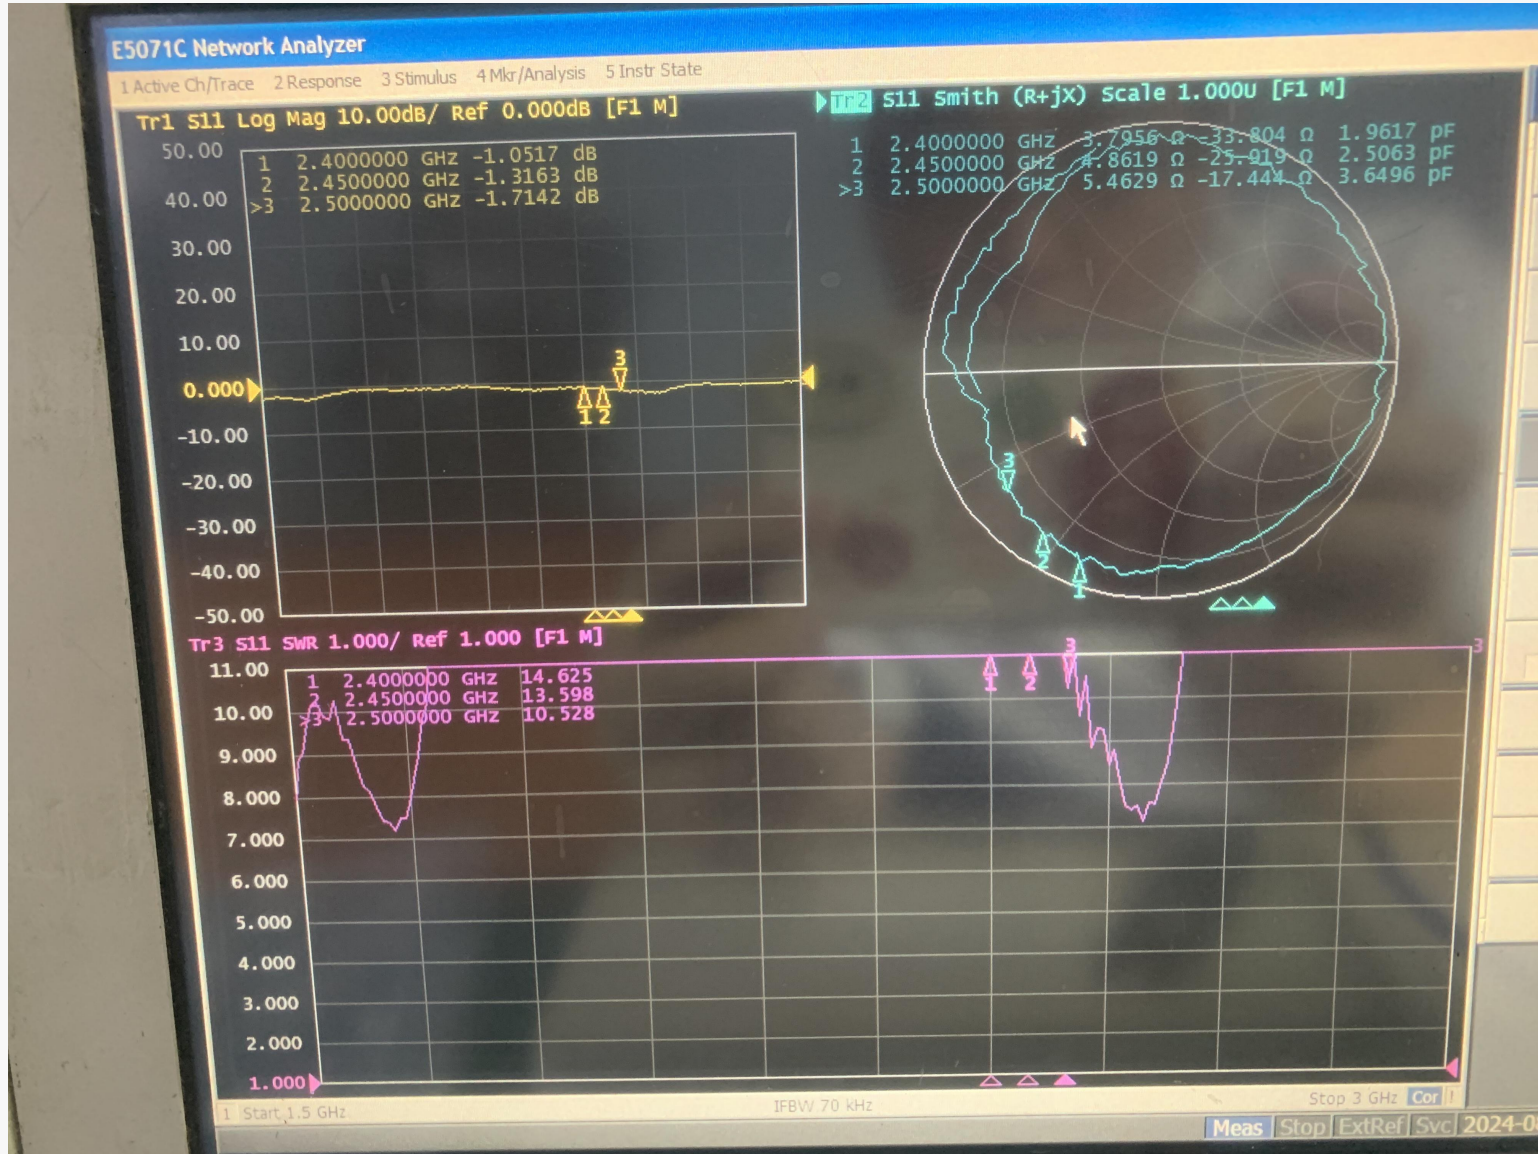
E5071C Network Analyzer

1 Active Ch/Trace 2 Response 3 Stimulus 4 Mkr/Analysis 5 Instr State

Tr1 S11 Log Mag 10.00dB/ Ref 0.000dB [F1 M]

50.00
40.00
30.00
20.00
10.00
0.000
-10.00
-20.00
-30.00
-40.00
-50.00

1 2.4000000 GHz -1.0517 dB
2 2.4500000 GHz -1.3163 dB
>3 2.5000000 GHz -1.7142 dB

3
1 2

Tr2 S11 Smith (R+jX) Scale 1.000U [F1 M]

1 2.4000000 GHz 3.7956 Ω -33.804 Ω 1.9617 pF
2 2.4500000 GHz 4.8619 Ω -25.919 Ω 2.5063 pF
>3 2.5000000 GHz 5.4629 Ω -17.444 Ω 3.6496 pF

3
2
1

Tr3 S11 SWR 1.000/ Ref 1.000 [F1 M]

11.00
10.00
9.000
8.000
7.000
6.000
5.000
4.000
3.000
2.000
1.000

1 2.4000000 GHz 14.625
2 2.4500000 GHz 13.598
>3 2.5000000 GHz 10.528

1 2 3

1 Start 1.5 GHz IFBW 70 kHz Stop 3 GHz Cor

Meas Stop ExtRef Svc 2024-0